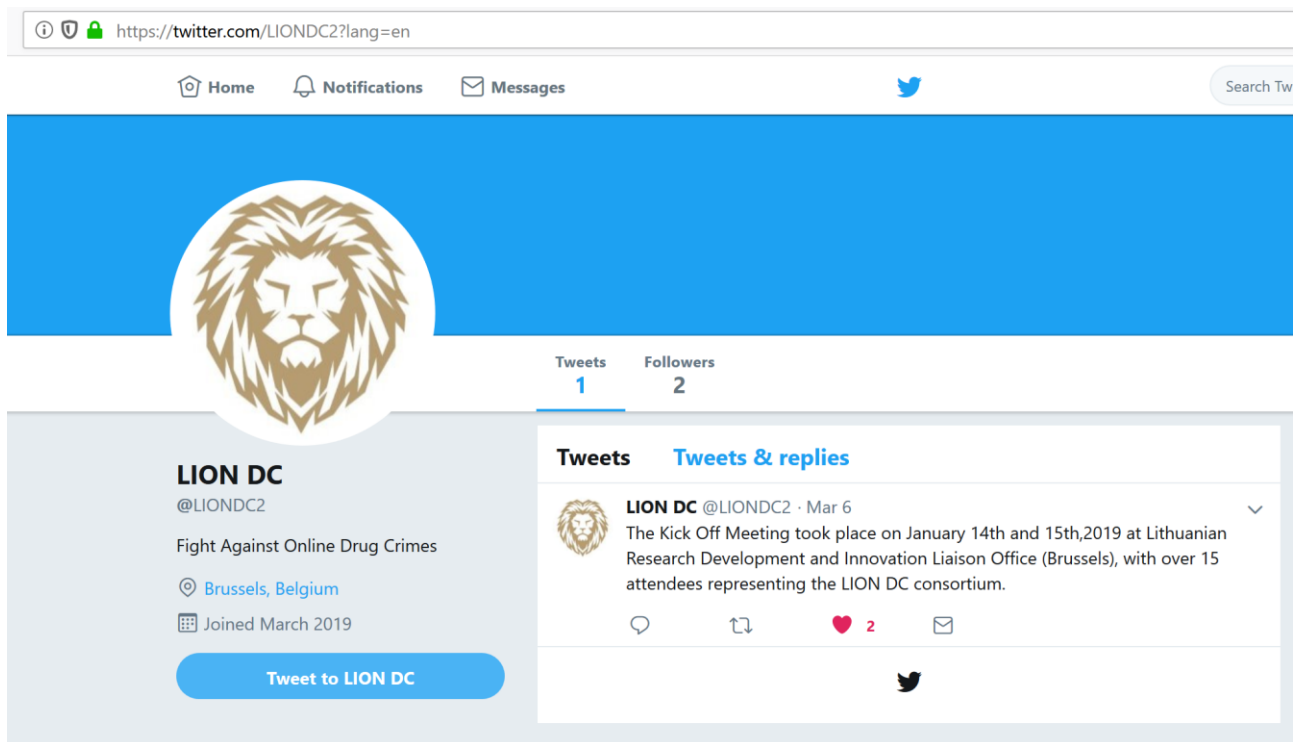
https://twitter.com/LIONDC2?lang=en

Home Notifications Messages

Search Tw

Tweets 1 Followers 2

LION DC
@LIONDC2

Fight Against Online Drug Crimes

Brussels, Belgium

Joined March 2019

Tweet to LION DC

Tweets Tweets & replies

LION DC @LIONDC2 · Mar 6
The Kick Off Meeting took place on January 14th and 15th,2019 at Lithuanian Research Development and Innovation Liaison Office (Brussels), with over 15 attendees representing the LION DC consortium.

2